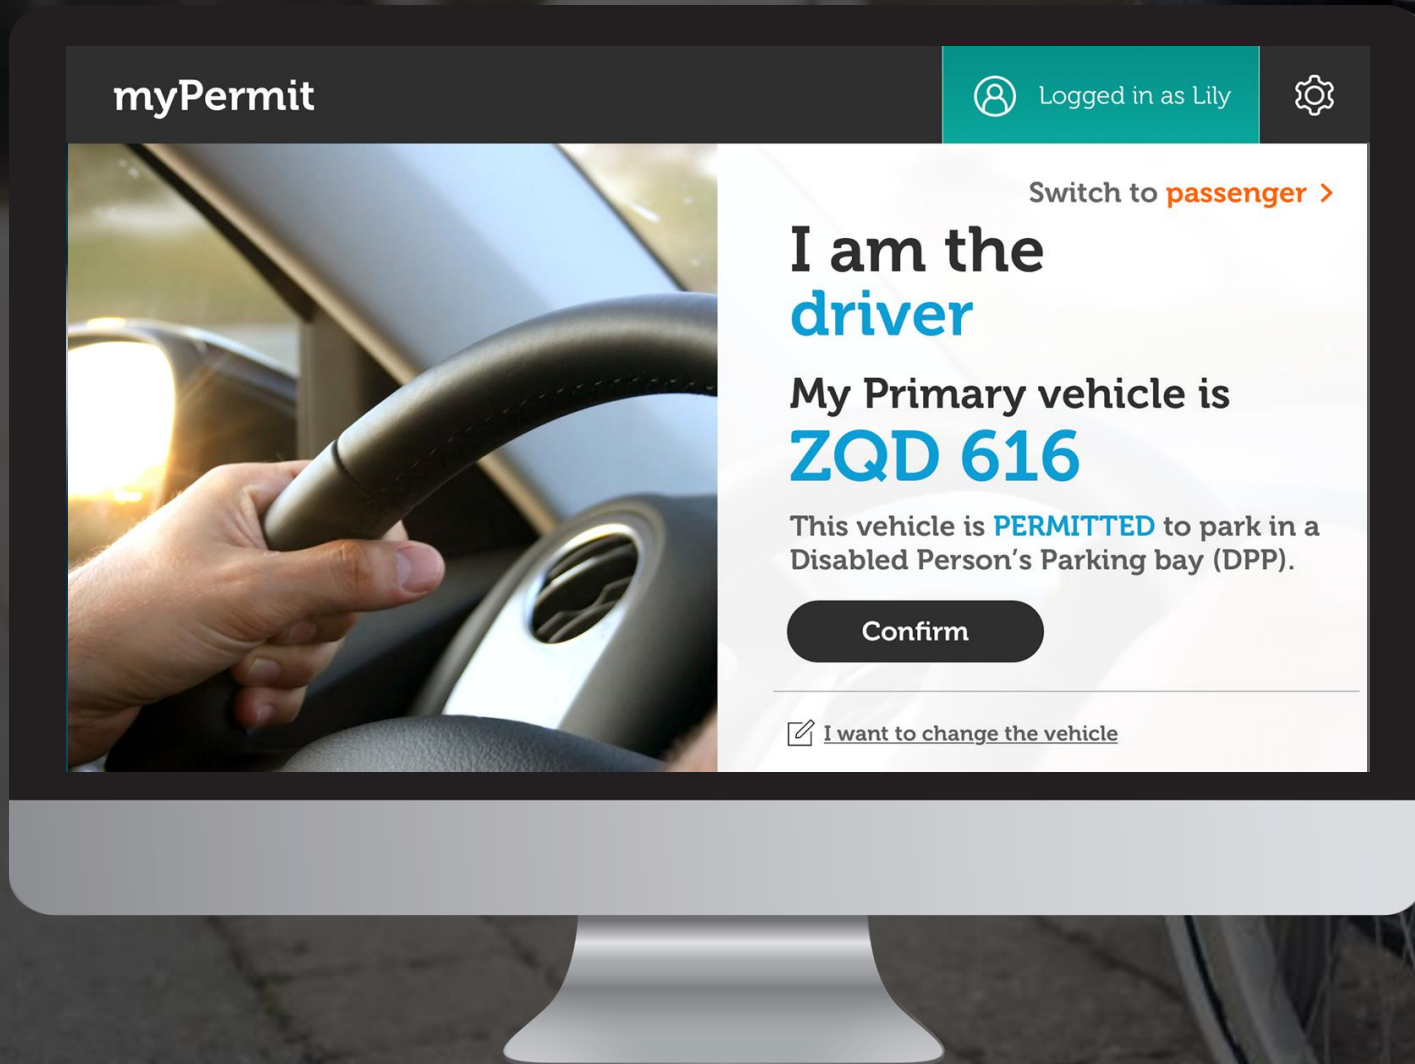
myPermit

Logged in as Lily

Switch to passenger >

I am the driver

My Primary vehicle is

ZQD 616

This vehicle is PERMITTED to park in a Disabled Person's Parking bay (DPP).

Confirm

I want to change the vehicle